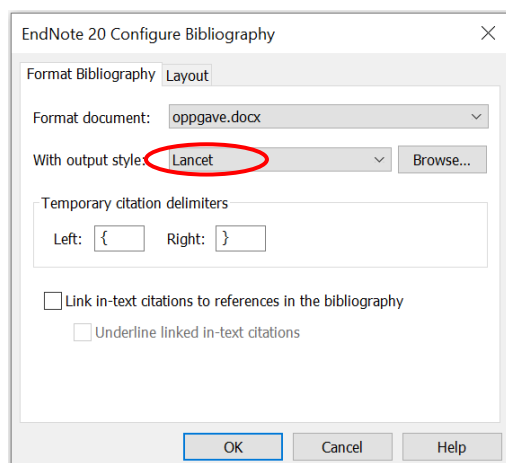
EndNote 20 Configure Bibliography

Format Bibliography
Layout

Format document: oppgave.docx

With output style: Lancet
Browse...

Temporary citation delimiters

Left: {
Right: }

Link in-text citations to references in the bibliography

Underline linked in-text citations

OK
Cancel
Help